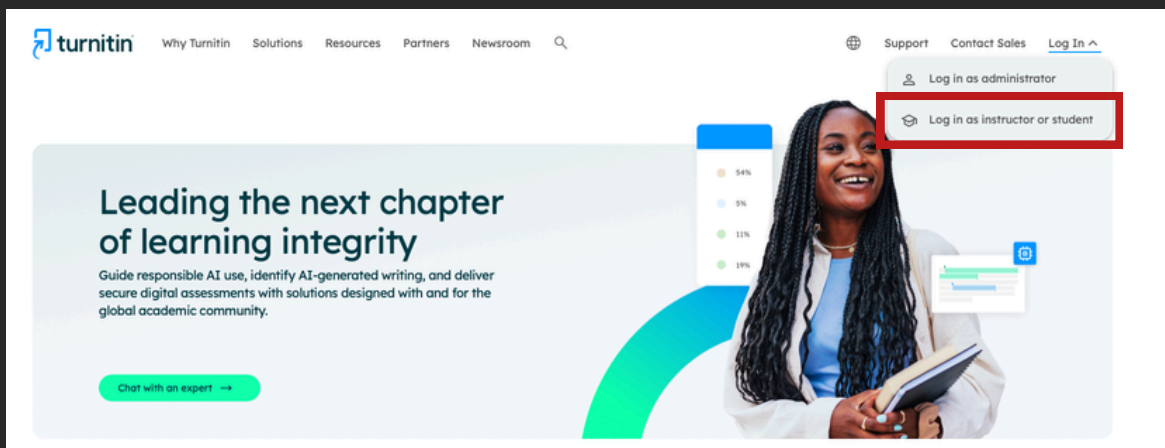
turnitin Why Turnitin Solutions Resources Partners Newsroom

Support Contact Sales Log In

Log in as administrator

Log in as instructor or student

54%

5%

11%

19%

Leading the next chapter of learning integrity

Guide responsible AI use, identify AI-generated writing, and deliver secure digital assessments with solutions designed with and for the global academic community.

Chat with an expert →